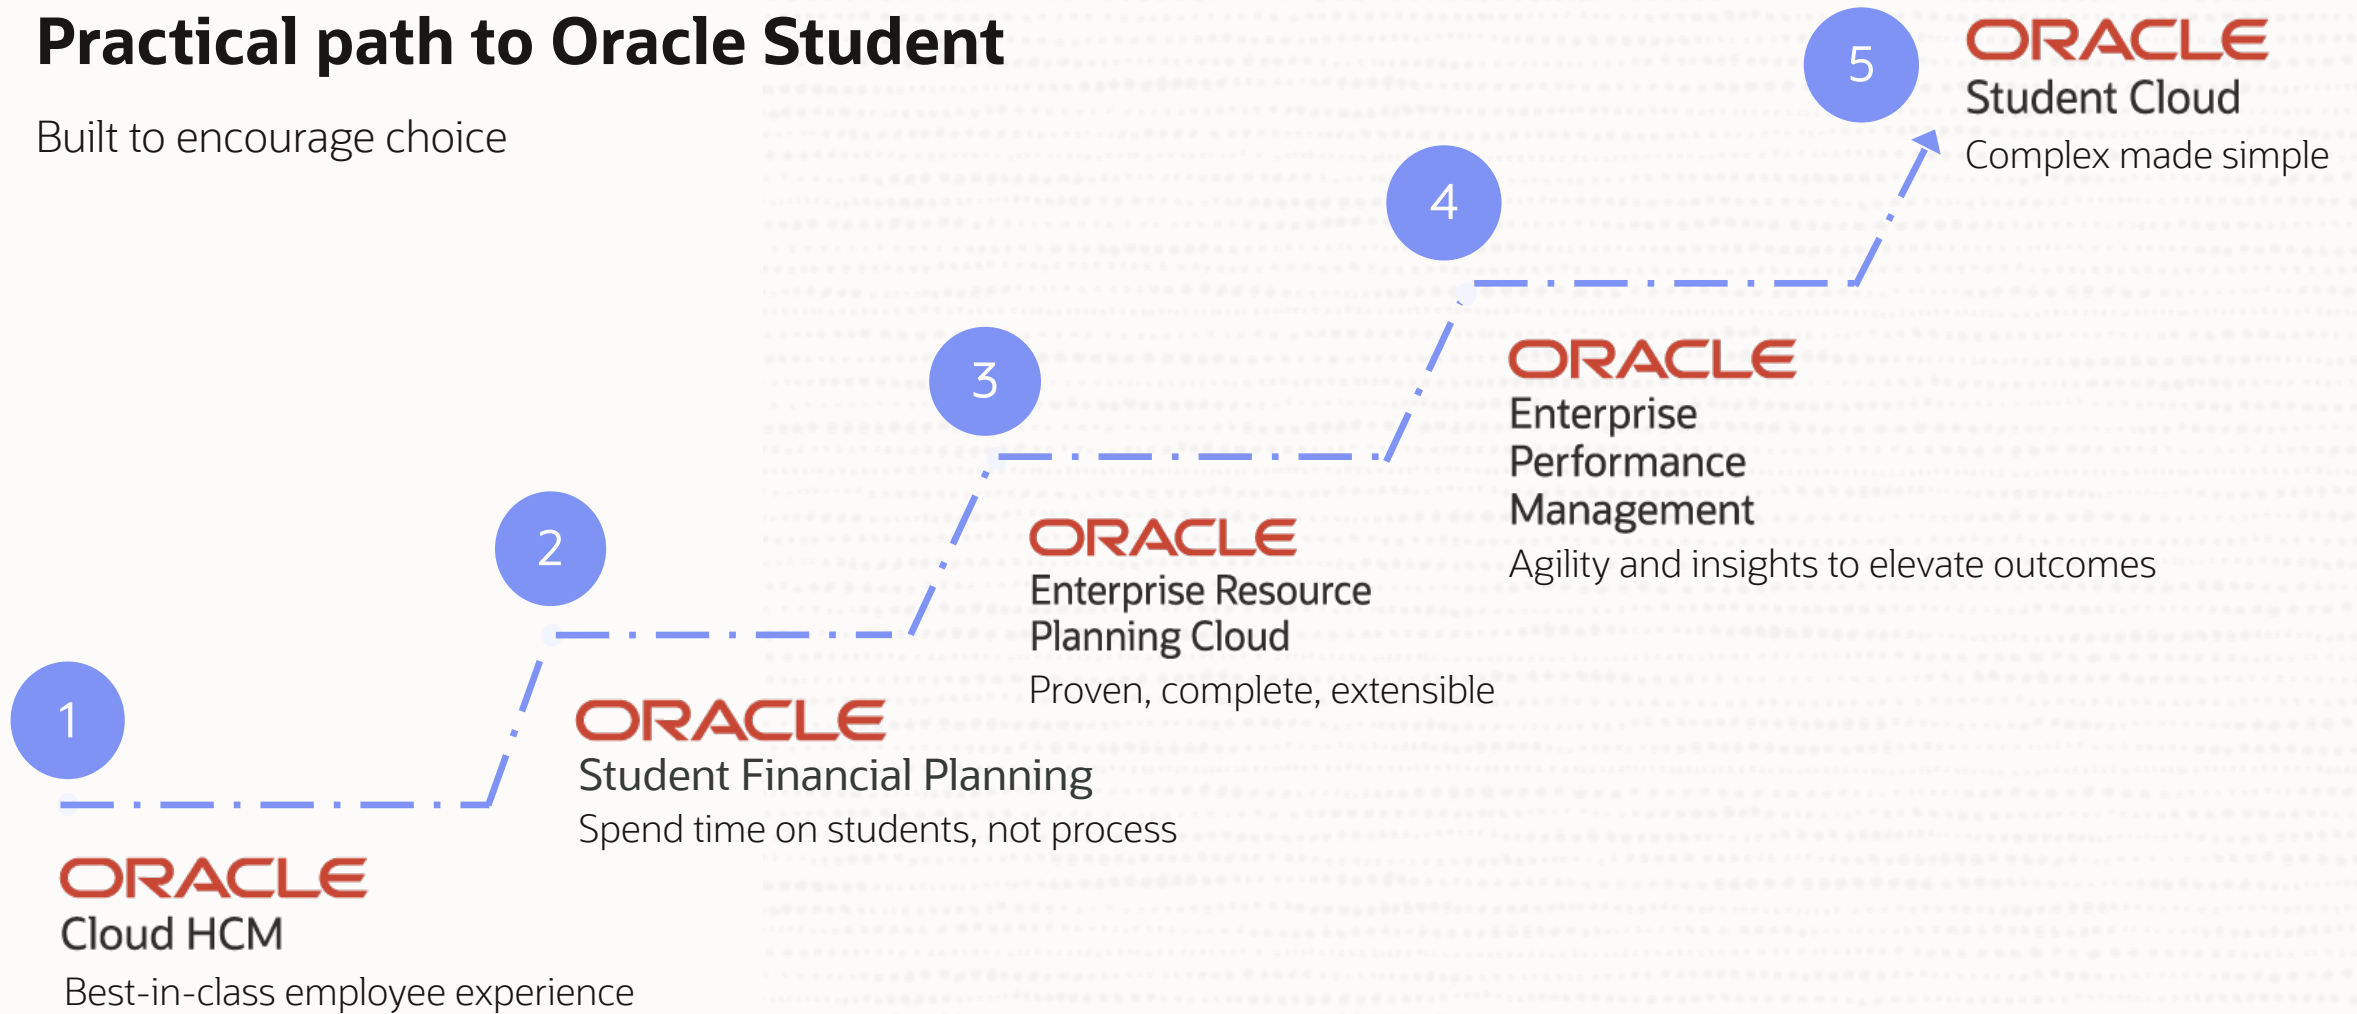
Practical path to Oracle Student

Built to encourage choice

1

ORACLE
Cloud HCM
Best-in-class employee experience

2

ORACLE
Student Financial Planning
Spend time on students, not process

3

ORACLE
Enterprise Resource Planning Cloud
Proven, complete, extensible

4

ORACLE
Enterprise Performance Management
Agility and insights to elevate outcomes

5

ORACLE
Student Cloud
Complex made simple